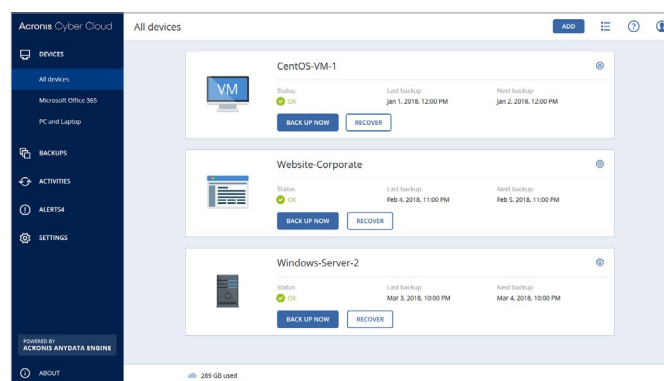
Acronis Cyber Cloud

All devices

ADD

DEVICES

All devices

Microsoft Office 365

PC and Laptop

BACKUPS

ACTIVITIES

ALERTS4

SETTINGS

POWERED BY
ACRONIS ANYDATA ENGINE

ABOUT

CentOS-VM-1

VM

Status
OK

Last backup
Jan 1, 2018, 12:00 PM

Next backup
Jan 2, 2018, 12:00 PM

BACK UP NOW

RECOVER

Website-Corporate

Status
OK

Last backup
Feb 4, 2018, 11:00 PM

Next backup
Feb 5, 2018, 11:00 PM

BACK UP NOW

RECOVER

Windows-Server-2

Status
OK

Last backup
Mar 3, 2018, 10:00 PM

Next backup
Mar 4, 2018, 10:00 PM

BACK UP NOW

RECOVER

289 GB used